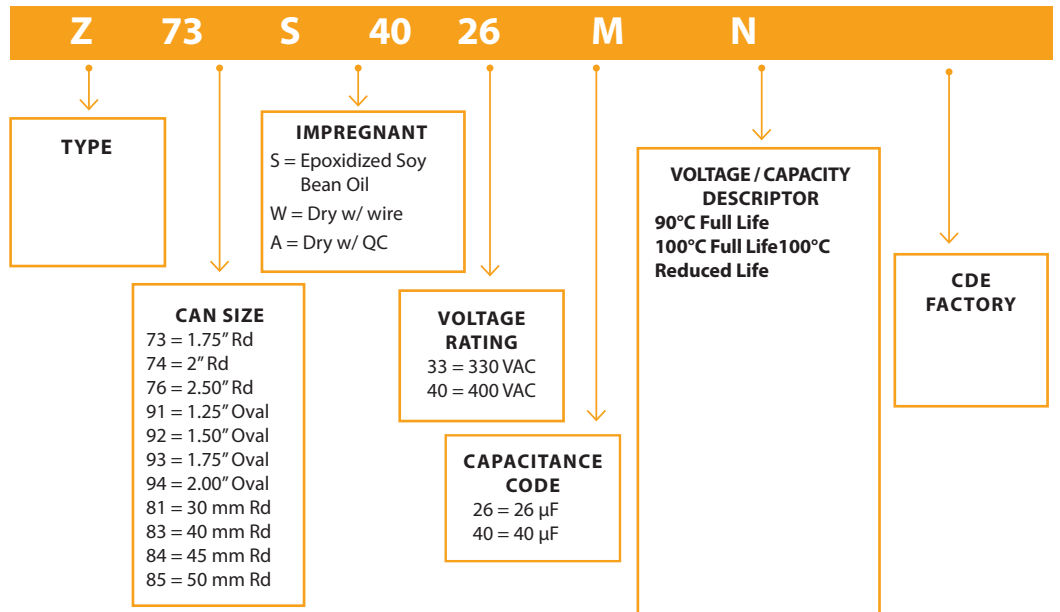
Z 73 S 40 26 M N

TYPE

IMPREGNANT
S = Epoxidized Soy Bean Oil
W = Dry w/ wire
A = Dry w/ QC

VOLTAGE / CAPACITY DESCRIPTOR
90°C Full Life
100°C Full Life100°C Reduced Life

CDE FACTORY

CAN SIZE
73 = 1.75" Rd
74 = 2" Rd
76 = 2.50" Rd
91 = 1.25" Oval
92 = 1.50" Oval
93 = 1.75" Oval
94 = 2.00" Oval
81 = 30 mm Rd
83 = 40 mm Rd
84 = 45 mm Rd
85 = 50 mm Rd

VOLTAGE RATING
33 = 330 VAC
40 = 400 VAC

CAPACITANCE CODE
26 = 26 µF
40 = 40 µF